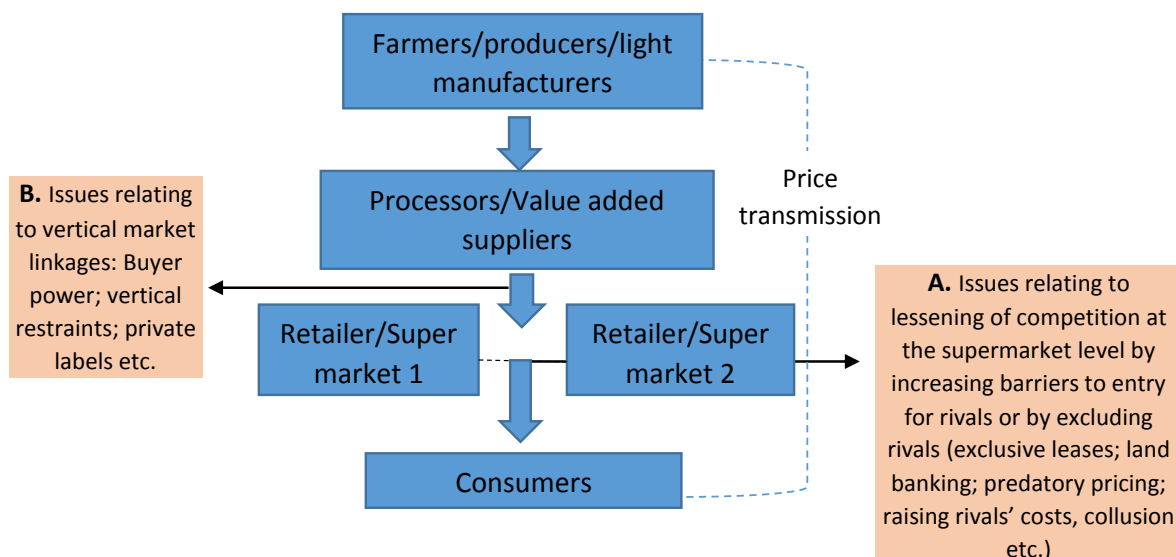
Farmers/producers/light manufacturers

Processors/Value added suppliers

Price transmission

B. Issues relating to vertical market linkages: Buyer power; vertical restraints; private labels etc.

Retailer/Super market 1

Retailer/Super market 2

A. Issues relating to lessening of competition at the supermarket level by increasing barriers to entry for rivals or by excluding rivals (exclusive leases; land banking; predatory pricing; raising rivals' costs, collusion etc.)

Consumers